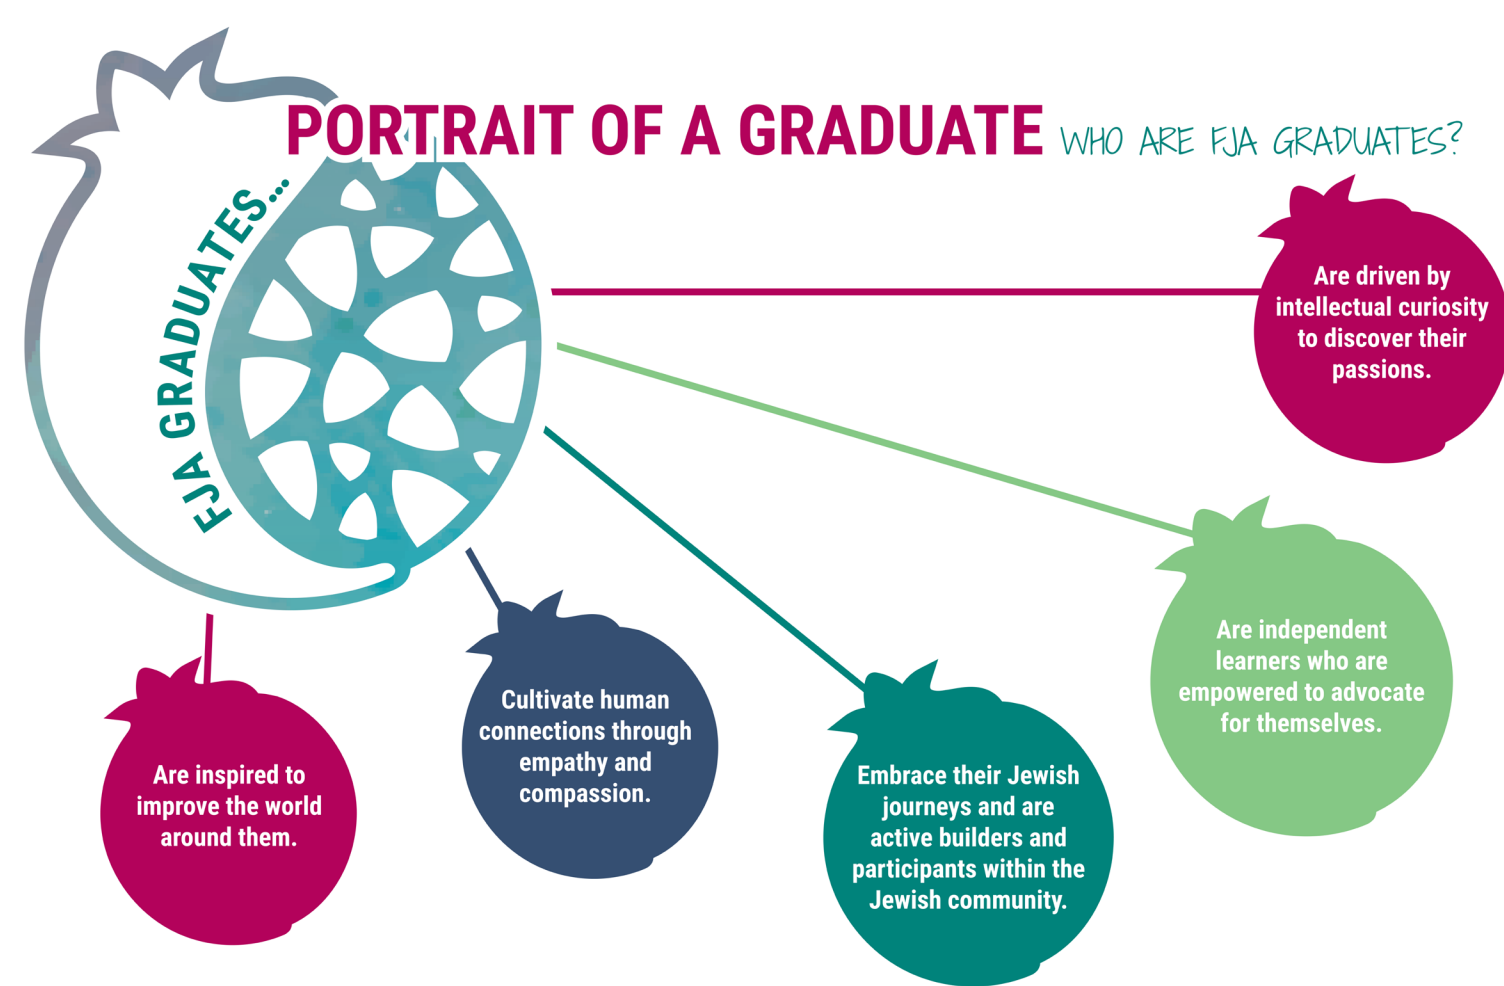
PORTRAIT OF A GRADUATE WHO ARE FJA GRADUATES?

FJA GRADUATES...

Are driven by intellectual curiosity to discover their passions.

Are independent learners who are empowered to advocate for themselves.

Are inspired to improve the world around them.

Cultivate human connections through empathy and compassion.

Embrace their Jewish journeys and are active builders and participants within the Jewish community.